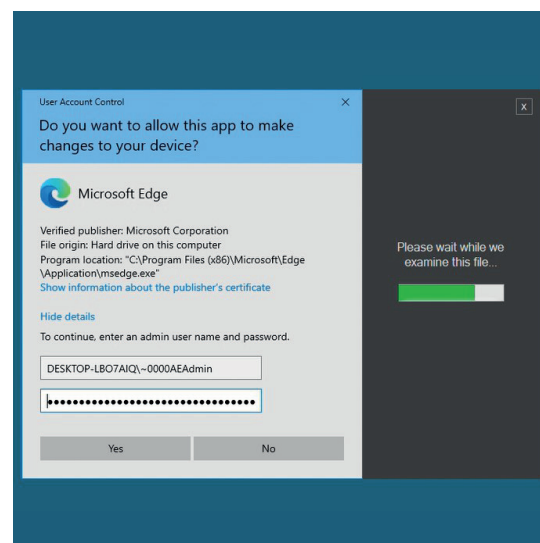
User Account Control

×

Do you want to allow this app to make changes to your device?

Microsoft Edge

Verified publisher: Microsoft Corporation
File origin: Hard drive on this computer
Program location: "C:\Program Files (x86)\Microsoft\Edge\Application\msedge.exe"
Show information about the publisher's certificate

Hide details

To continue, enter an admin user name and password.

DESKTOP-LBO7AIQ\~0000AEAdmin

••••••••••••••••••••••••••••••••

Yes

No

x

Please wait while we examine this file...